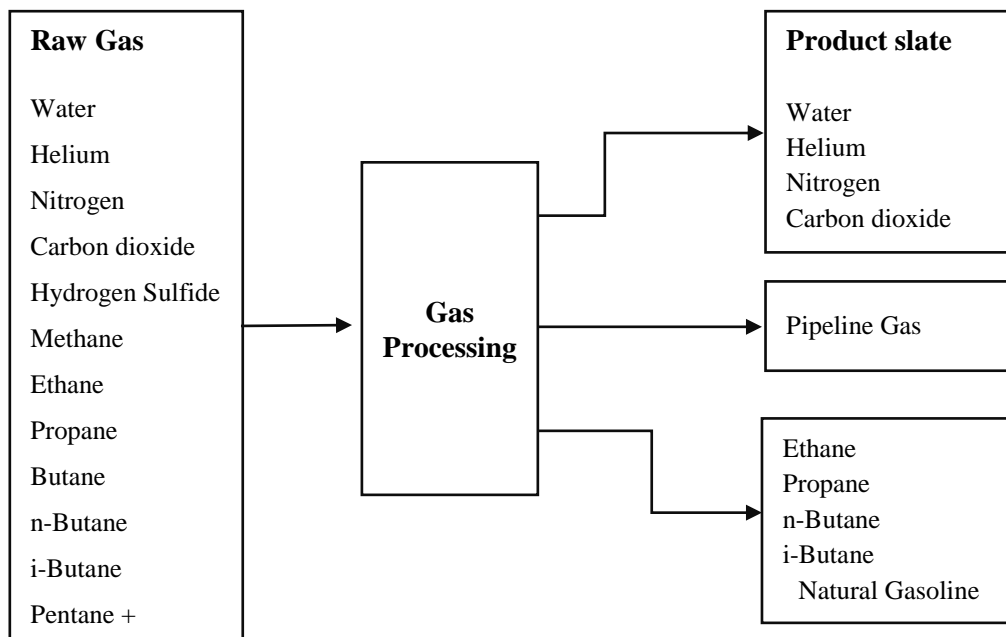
Raw Gas

Water
Helium
Nitrogen
Carbon dioxide
Hydrogen Sulfide
Methane
Ethane
Propane
Butane
n-Butane
i-Butane
Pentane +

Gas Processing

Product slate

Water
Helium
Nitrogen
Carbon dioxide

Pipeline Gas

Ethane
Propane
n-Butane
i-Butane
Natural Gasoline